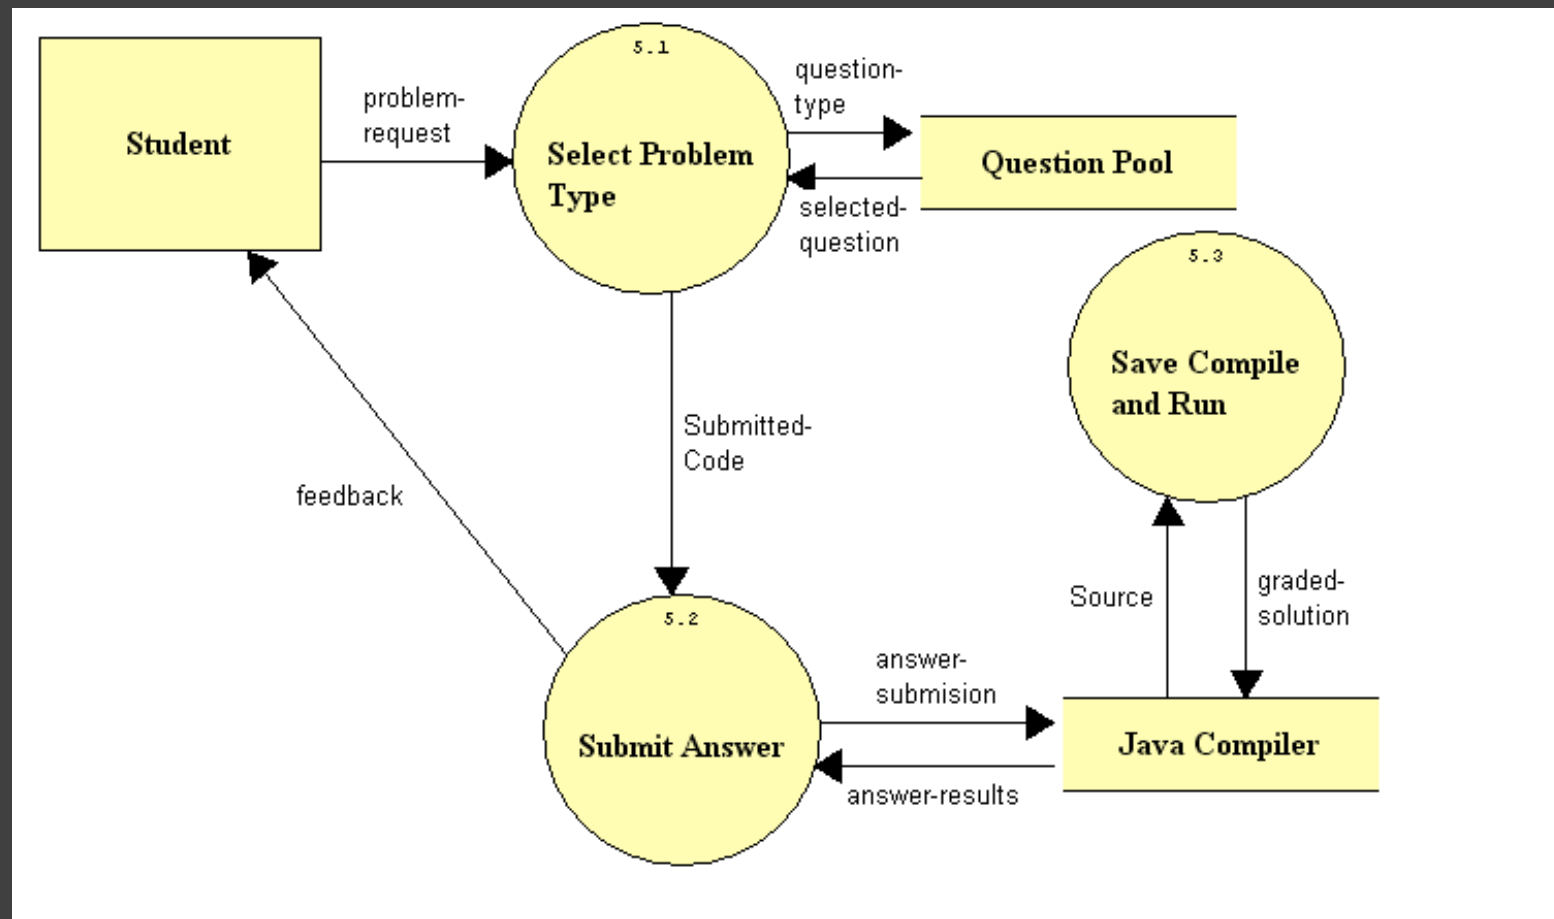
Student

problem-request

5.1

Select Problem Type

question-type

Question Pool

selected-question

5.3

Save Compile and Run

Submitted-Code

feedback

Source

graded-solution

5.2

Submit Answer

answer-submision

Java Compiler

answer-results